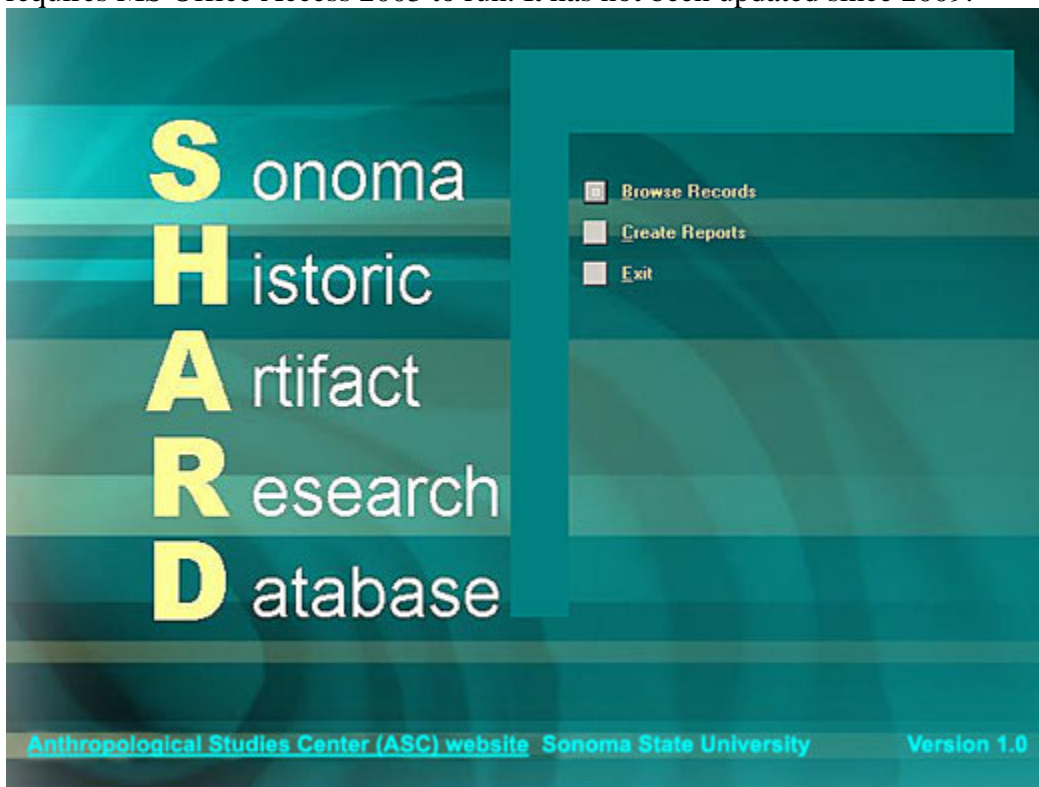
requires MS Office Access 2003 to run. It has not been updated since 2009.

Sonoma
Historic
Artifact
Research
Database

Browse Records
Create Reports
Exit

Anthropological Studies Center (ASC) website Sonoma State University Version 1.0